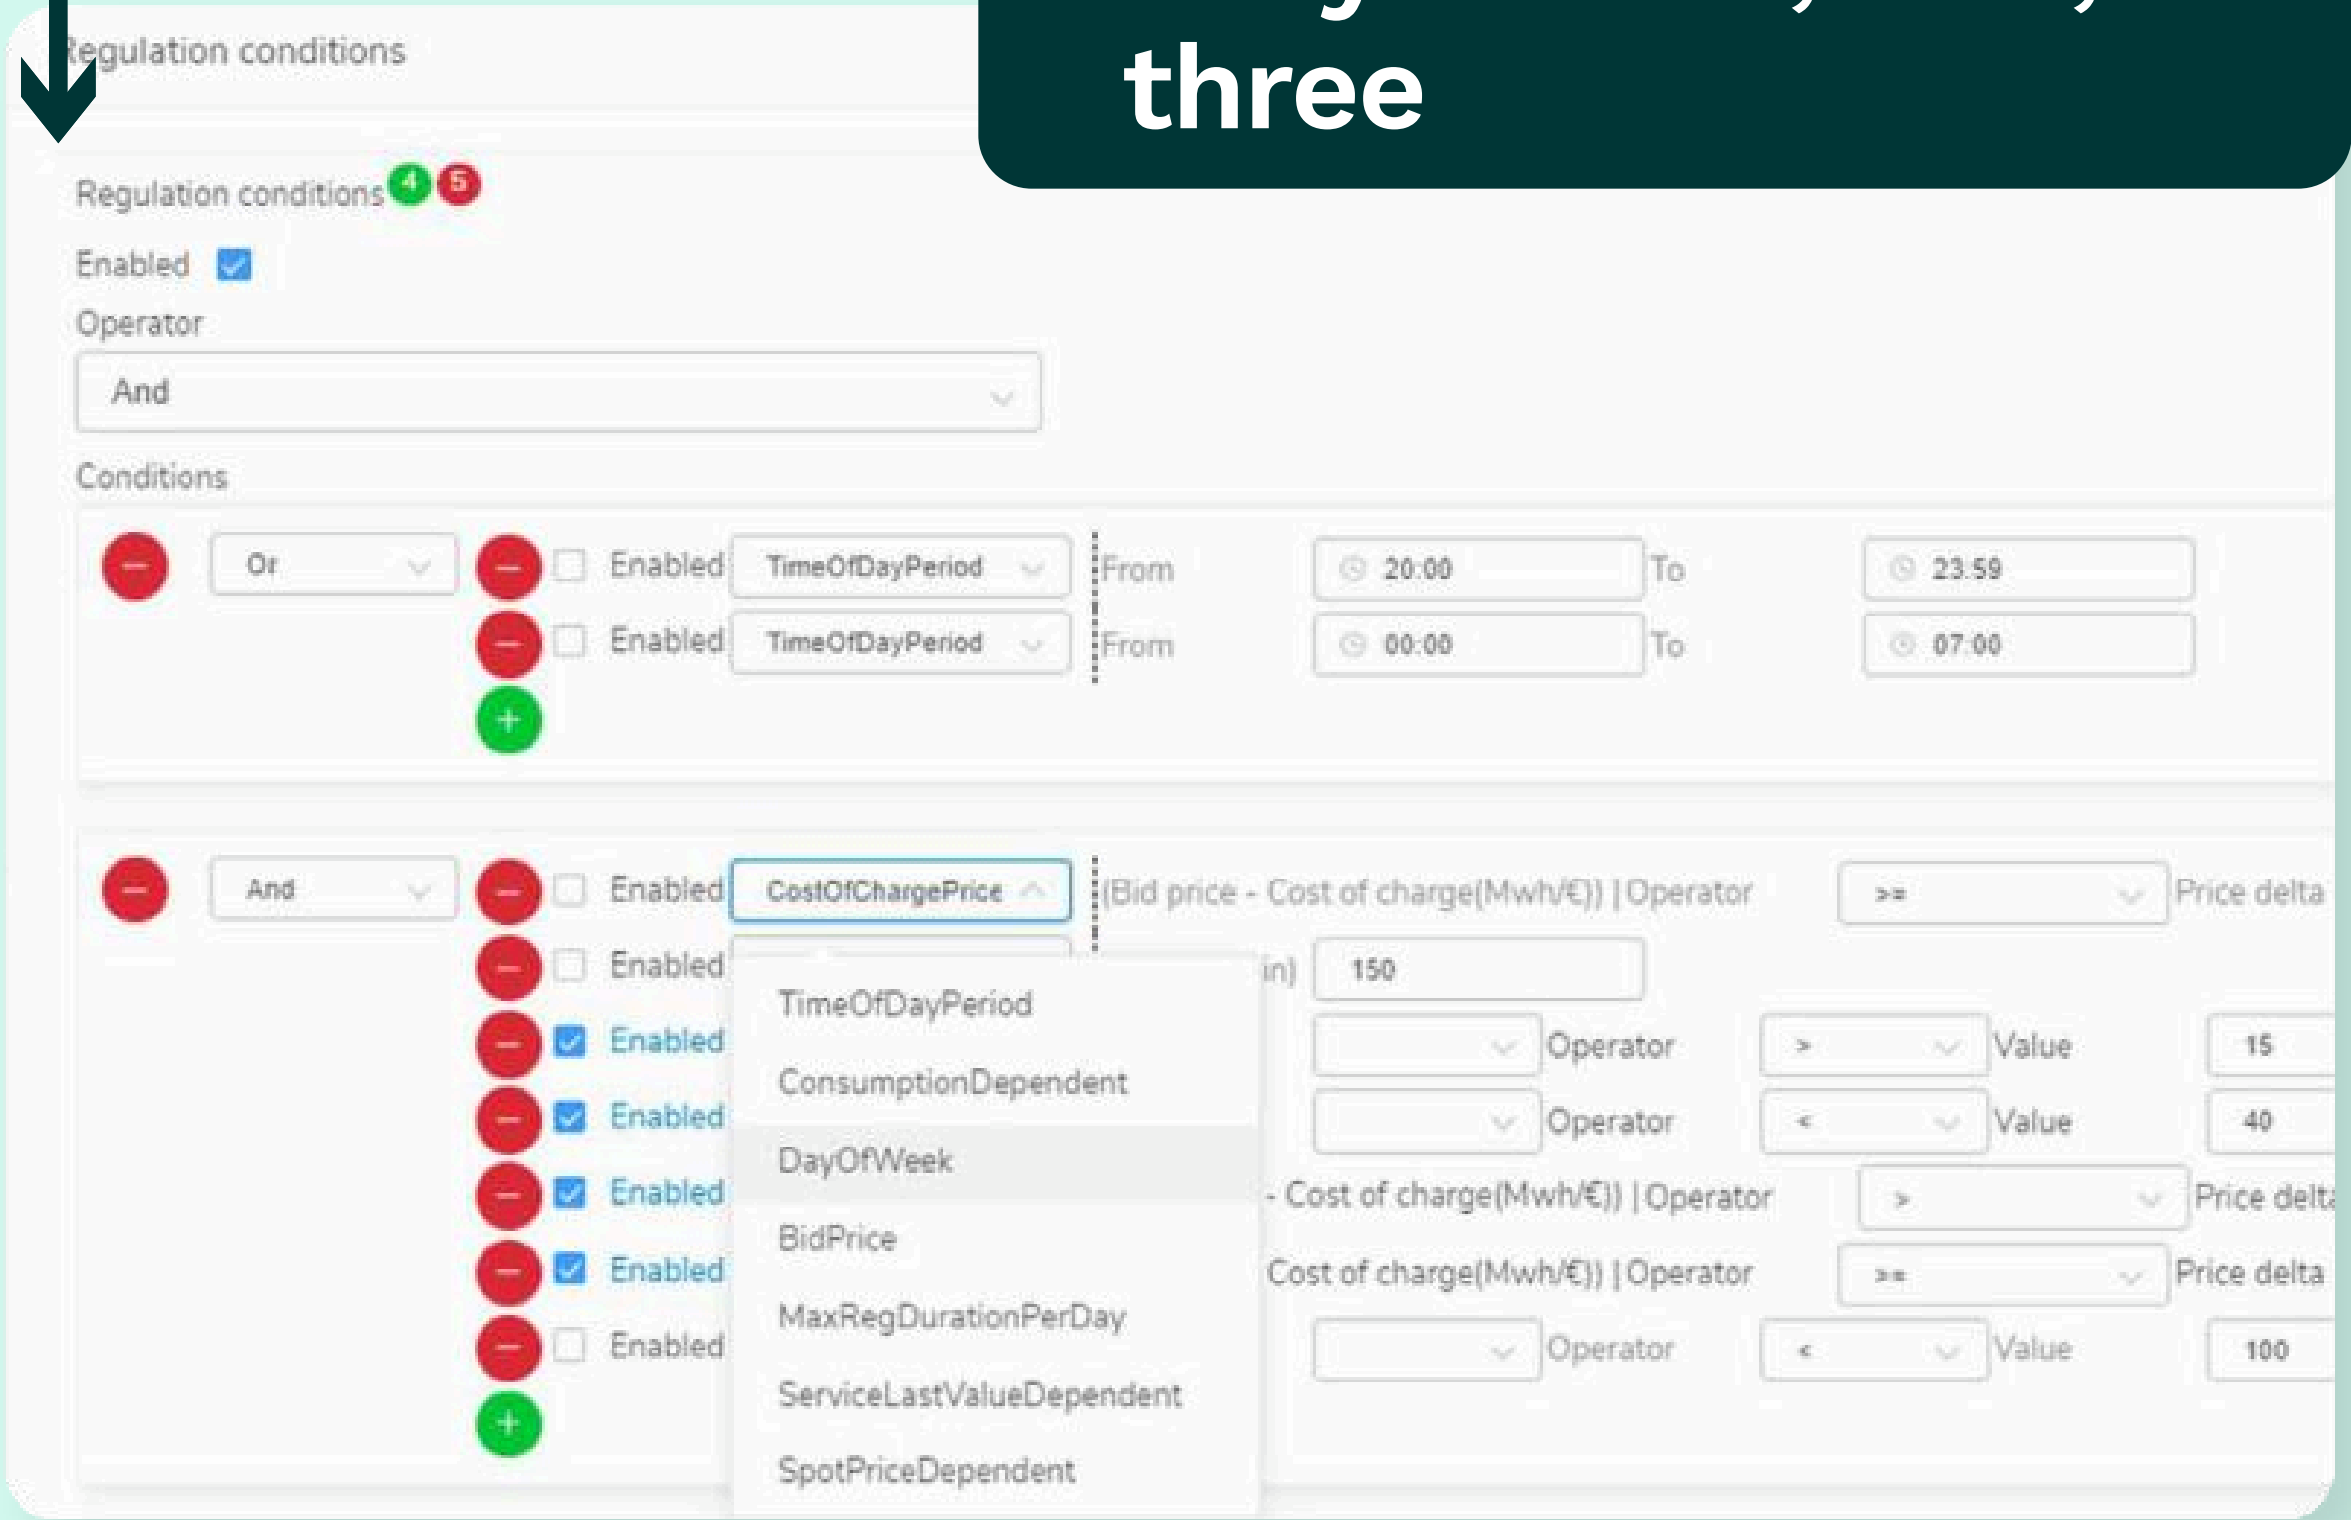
three

Regulation conditions

Regulation conditions 4 5

Enabled

Operator

And

Conditions

Or
Enabled TimeOfDayPeriod From 20:00 To 23:59
Enabled TimeOfDayPeriod From 00:00 To 07:00

And
Enabled CostOfChargePrice (Bid price - Cost of charge(Mwh/€)) | Operator >= Price delta
Enabled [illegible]in) 150
Enabled Operator > Value 15
Enabled Operator < Value 40
Enabled - Cost of charge(Mwh/€)) | Operator > Price delt
Enabled Cost of charge(Mwh/€)) | Operator >= Price delta
Enabled Operator < Value 100

TimeOfDayPeriod
ConsumptionDependent
DayOfWeek
BidPrice
MaxRegDurationPerDay
ServiceLastValueDependent
SpotPriceDependent